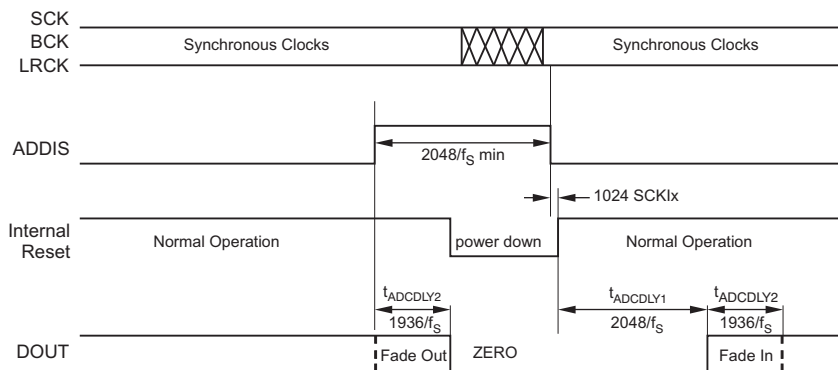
SCK
BCK
LRCK

Synchronous Clocks

Synchronous Clocks

ADDIS

$2048/f_S$ min

1024 SCKIx

Internal Reset

Normal Operation

power down

Normal Operation

$t_{ADCDLY2}$

$1936/f_S$

$t_{ADCDLY1}$

$2048/f_S$

$t_{ADCDLY2}$

$1936/f_S$

DOUT

Fade Out

ZERO

Fade In